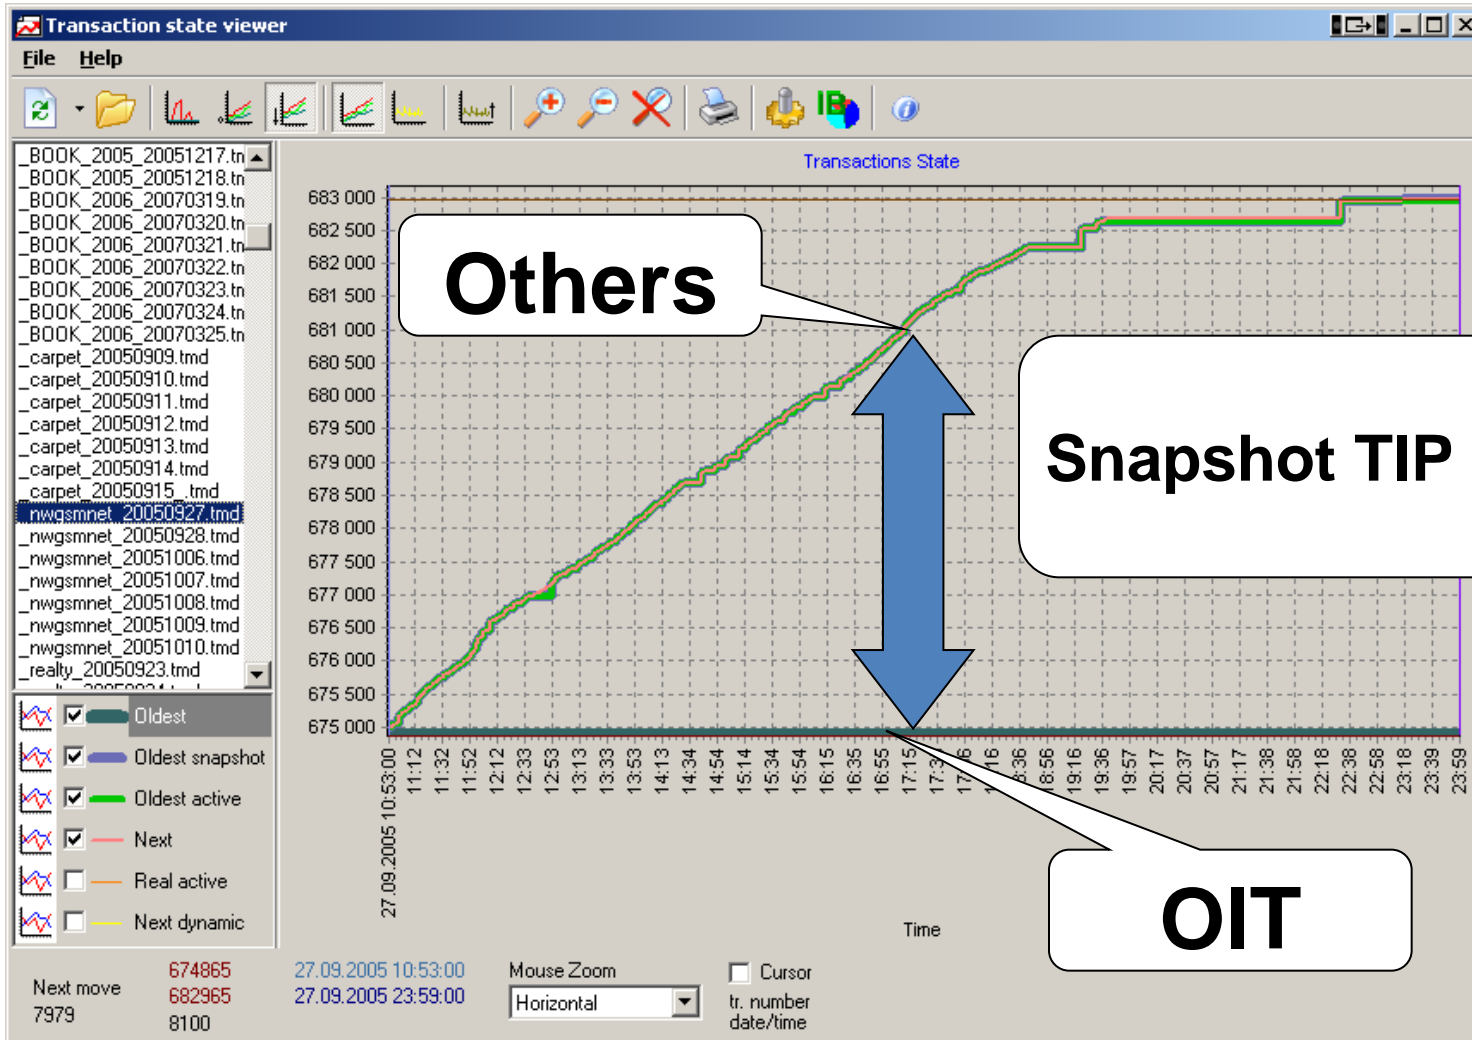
Transaction state viewer

File Help

_BOOK_2005_20051217.tn
_BOOK_2005_20051218.tn
_BOOK_2006_20070319.tn
_BOOK_2006_20070320.tn
_BOOK_2006_20070321.tn
_BOOK_2006_20070322.tn
_BOOK_2006_20070323.tn
_BOOK_2006_20070324.tn
_BOOK_2006_20070325.tn
_carpet_20050909.tmd
_carpet_20050910.tmd
_carpet_20050911.tmd
_carpet_20050912.tmd
_carpet_20050913.tmd
_carpet_20050914.tmd
_carpet_20050915_.tmd
_nwgsmnet_20050927.tmd
_nwgsmnet_20050928.tmd
_nwgsmnet_20051006.tmd
_nwgsmnet_20051007.tmd
_nwgsmnet_20051008.tmd
_nwgsmnet_20051009.tmd
_nwgsmnet_20051010.tmd
_realty_20050923.tmd

Oldest
Oldest snapshot
Oldest active
Next
Real active
Next dynamic

Transactions State

683 000
682 500
682 000
681 500
681 000
680 500
680 000
679 500
679 000
678 500
678 000
677 500
677 000
676 500
676 000
675 500
675 000

27.09.2005 10:53:00
11:12
11:32
11:52
12:12
12:33
12:53
13:13
13:33
13:53
14:13
14:34
14:54
15:14
15:34
15:54
16:15
16:35
16:55
17:15
17:3
17:5
16
18:36
18:56
19:16
19:36
19:57
20:17
20:37
20:57
21:17
21:38
21:58
22:18
22:38
22:58
23:18
23:39
23:59

Time

Others

Snapshot TIP

OIT

Next move
7979

674865
682965
8100

27.09.2005 10:53:00
27.09.2005 23:59:00

Mouse Zoom
Horizontal

Cursor
tr. number
date/time